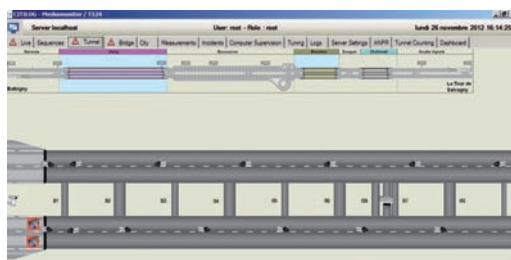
Server localhost
User: root - Role : root
lundi 26 novembre 2012 16:14:2
Live | Sequences | Tunnel | Bridge | City | Measurements | Incidents | Computer Supervision | Tuning | Logs | Server Settings | ANPR | Tunnel Counting | Dashboard
Balingny
La Tour de Balingny
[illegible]